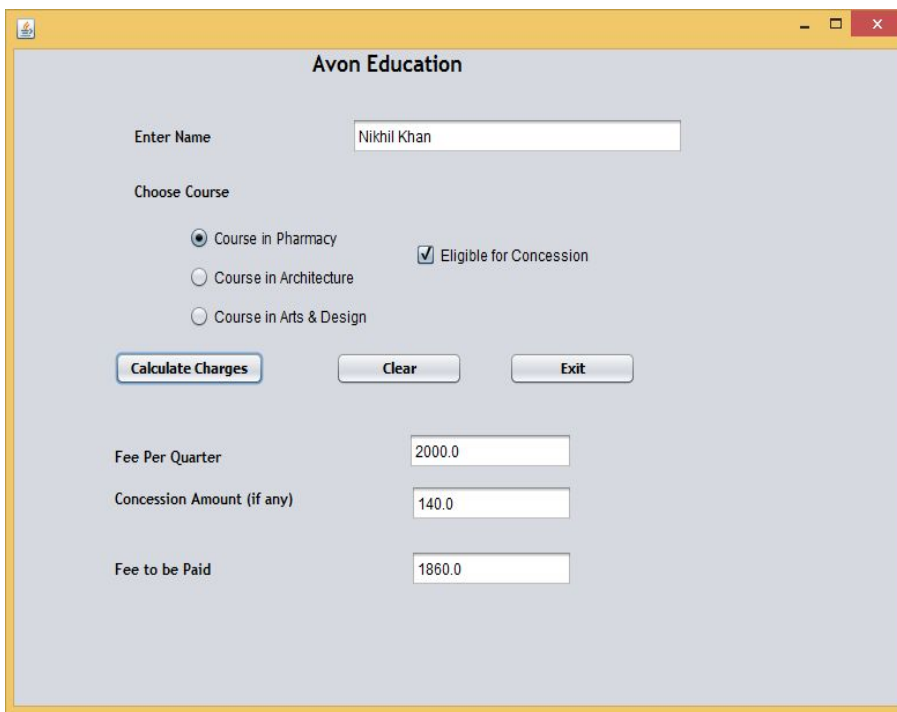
Avon Education

Enter Name
Nikhil Khan

Choose Course

Course in Pharmacy
Course in Architecture
Course in Arts & Design

Eligible for Concession

Calculate Charges
Clear
Exit

Fee Per Quarter
2000.0

Concession Amount (if any)
140.0

Fee to be Paid
1860.0